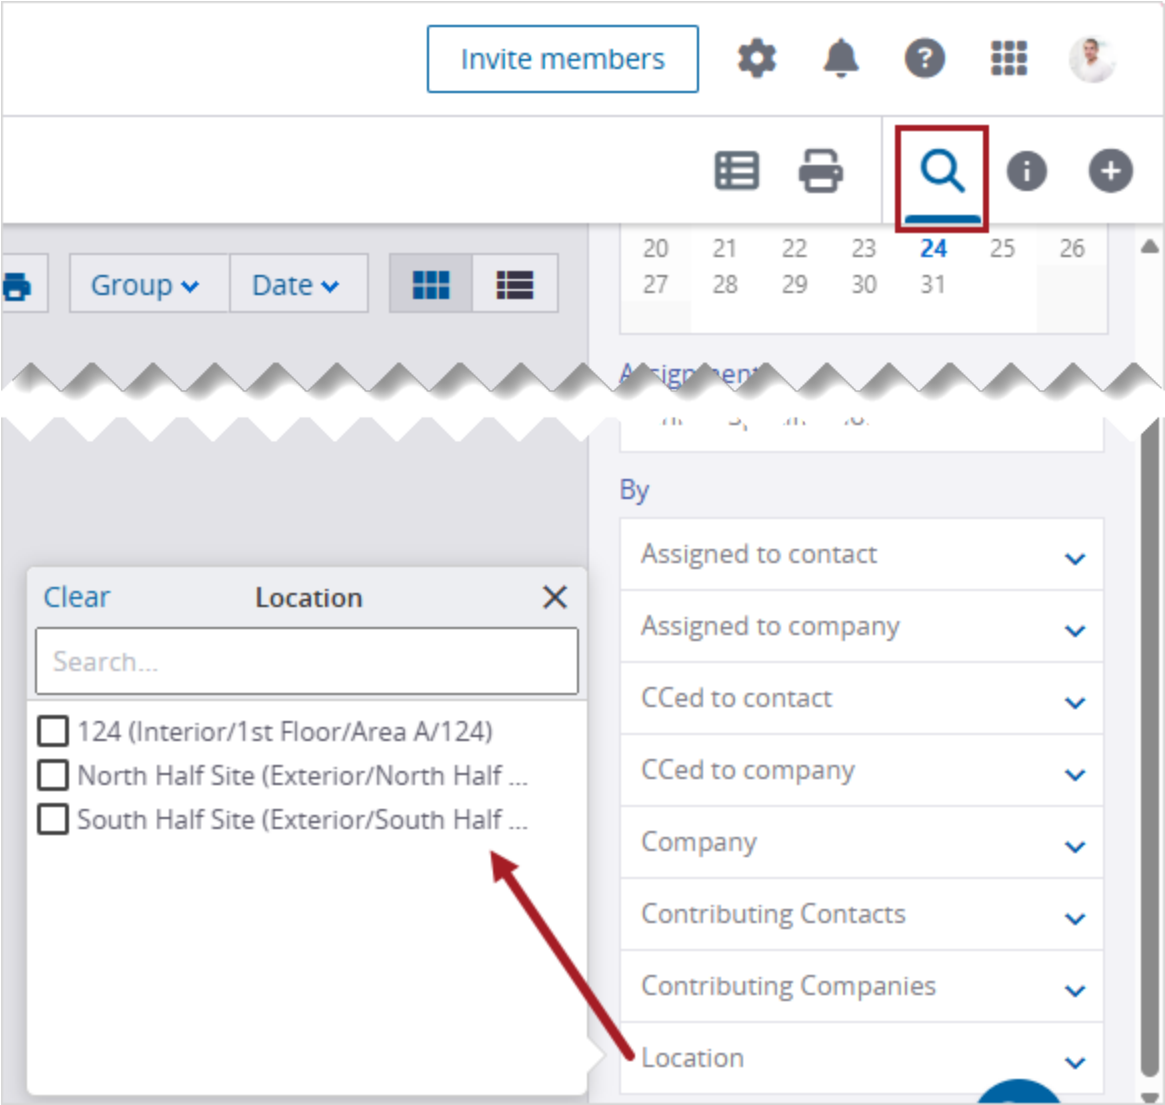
Invite members

Group Date

20 21 22 23 24 25 26
27 28 29 30 31

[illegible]

By

Assigned to contact

Assigned to company

CCed to contact

CCed to company

Company

Contributing Contacts

Contributing Companies

Location

Clear Location

Search...

124 (Interior/1st Floor/Area A/124)

North Half Site (Exterior/North Half ...

South Half Site (Exterior/South Half ...